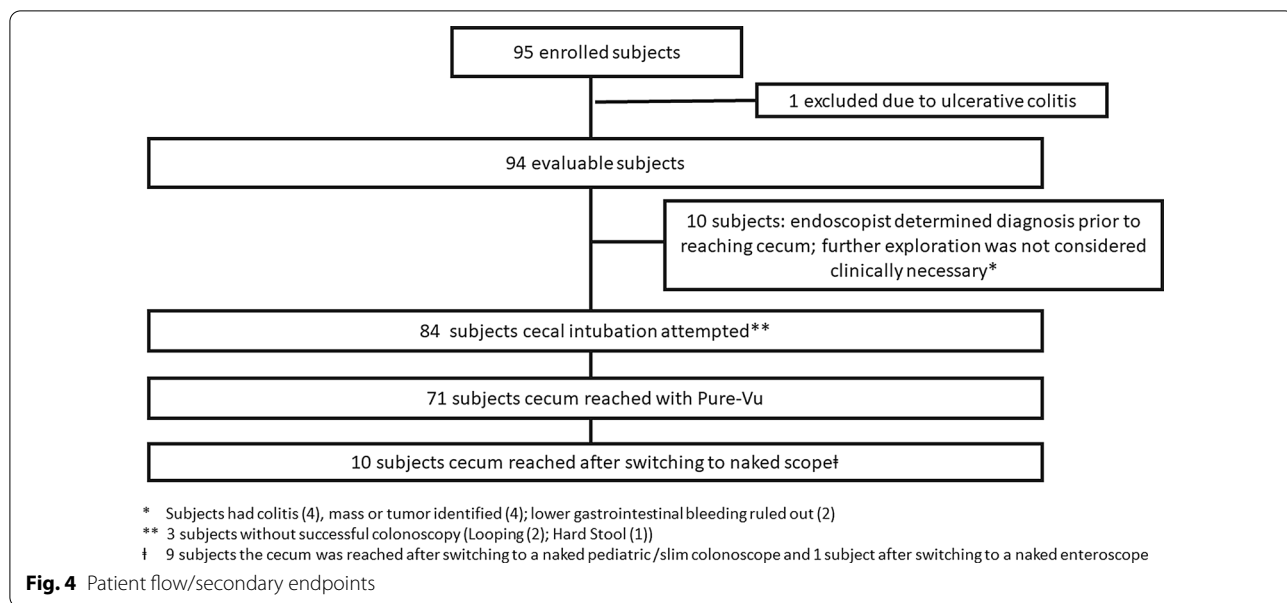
95 enrolled subjects

1 excluded due to ulcerative colitis

94 evaluable subjects

10 subjects: endoscopist determined diagnosis prior to reaching cecum; further exploration was not considered clinically necessary*

84 subjects cecal intubation attempted**

71 subjects cecum reached with Pure-Vu

10 subjects cecum reached after switching to naked scopeƗ

* Subjects had colitis (4), mass or tumor identified (4); lower gastrointestinal bleeding ruled out (2)
** 3 subjects without successful colonoscopy (Looping (2); Hard Stool (1))
Ɨ 9 subjects the cecum was reached after switching to a naked pediatric /slim colonoscope and 1 subject after switching to a naked enteroscope

Fig. 4 Patient flow/secondary endpoints